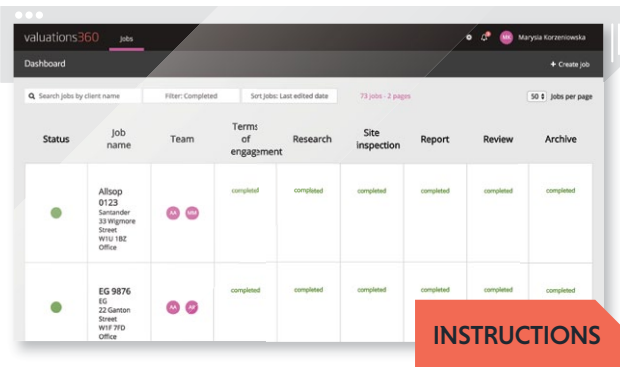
valuations360 Jobs

MK Marysia Korzeniowska

Dashboard

+ Create job

Search jobs by client name

Filter: Completed

Sort Jobs: Last edited date

73 jobs - 2 pages

50 Jobs per page

| Status | Job name | Team | Terms of engagement | Research | Site inspection | Report | Review | Archive |
|---|---|---|---|---|---|---|---|---|
| | Allsop 0123 Santander 33 Wigmore Street W1U 1BZ Office | AA MM | completed | completed | completed | completed | completed | completed |
| | EG 9876 EG 22 Ganton Street W1F 7FD Office | AA AF | completed | completed | completed | completed | completed | completed |

INSTRUCTIONS